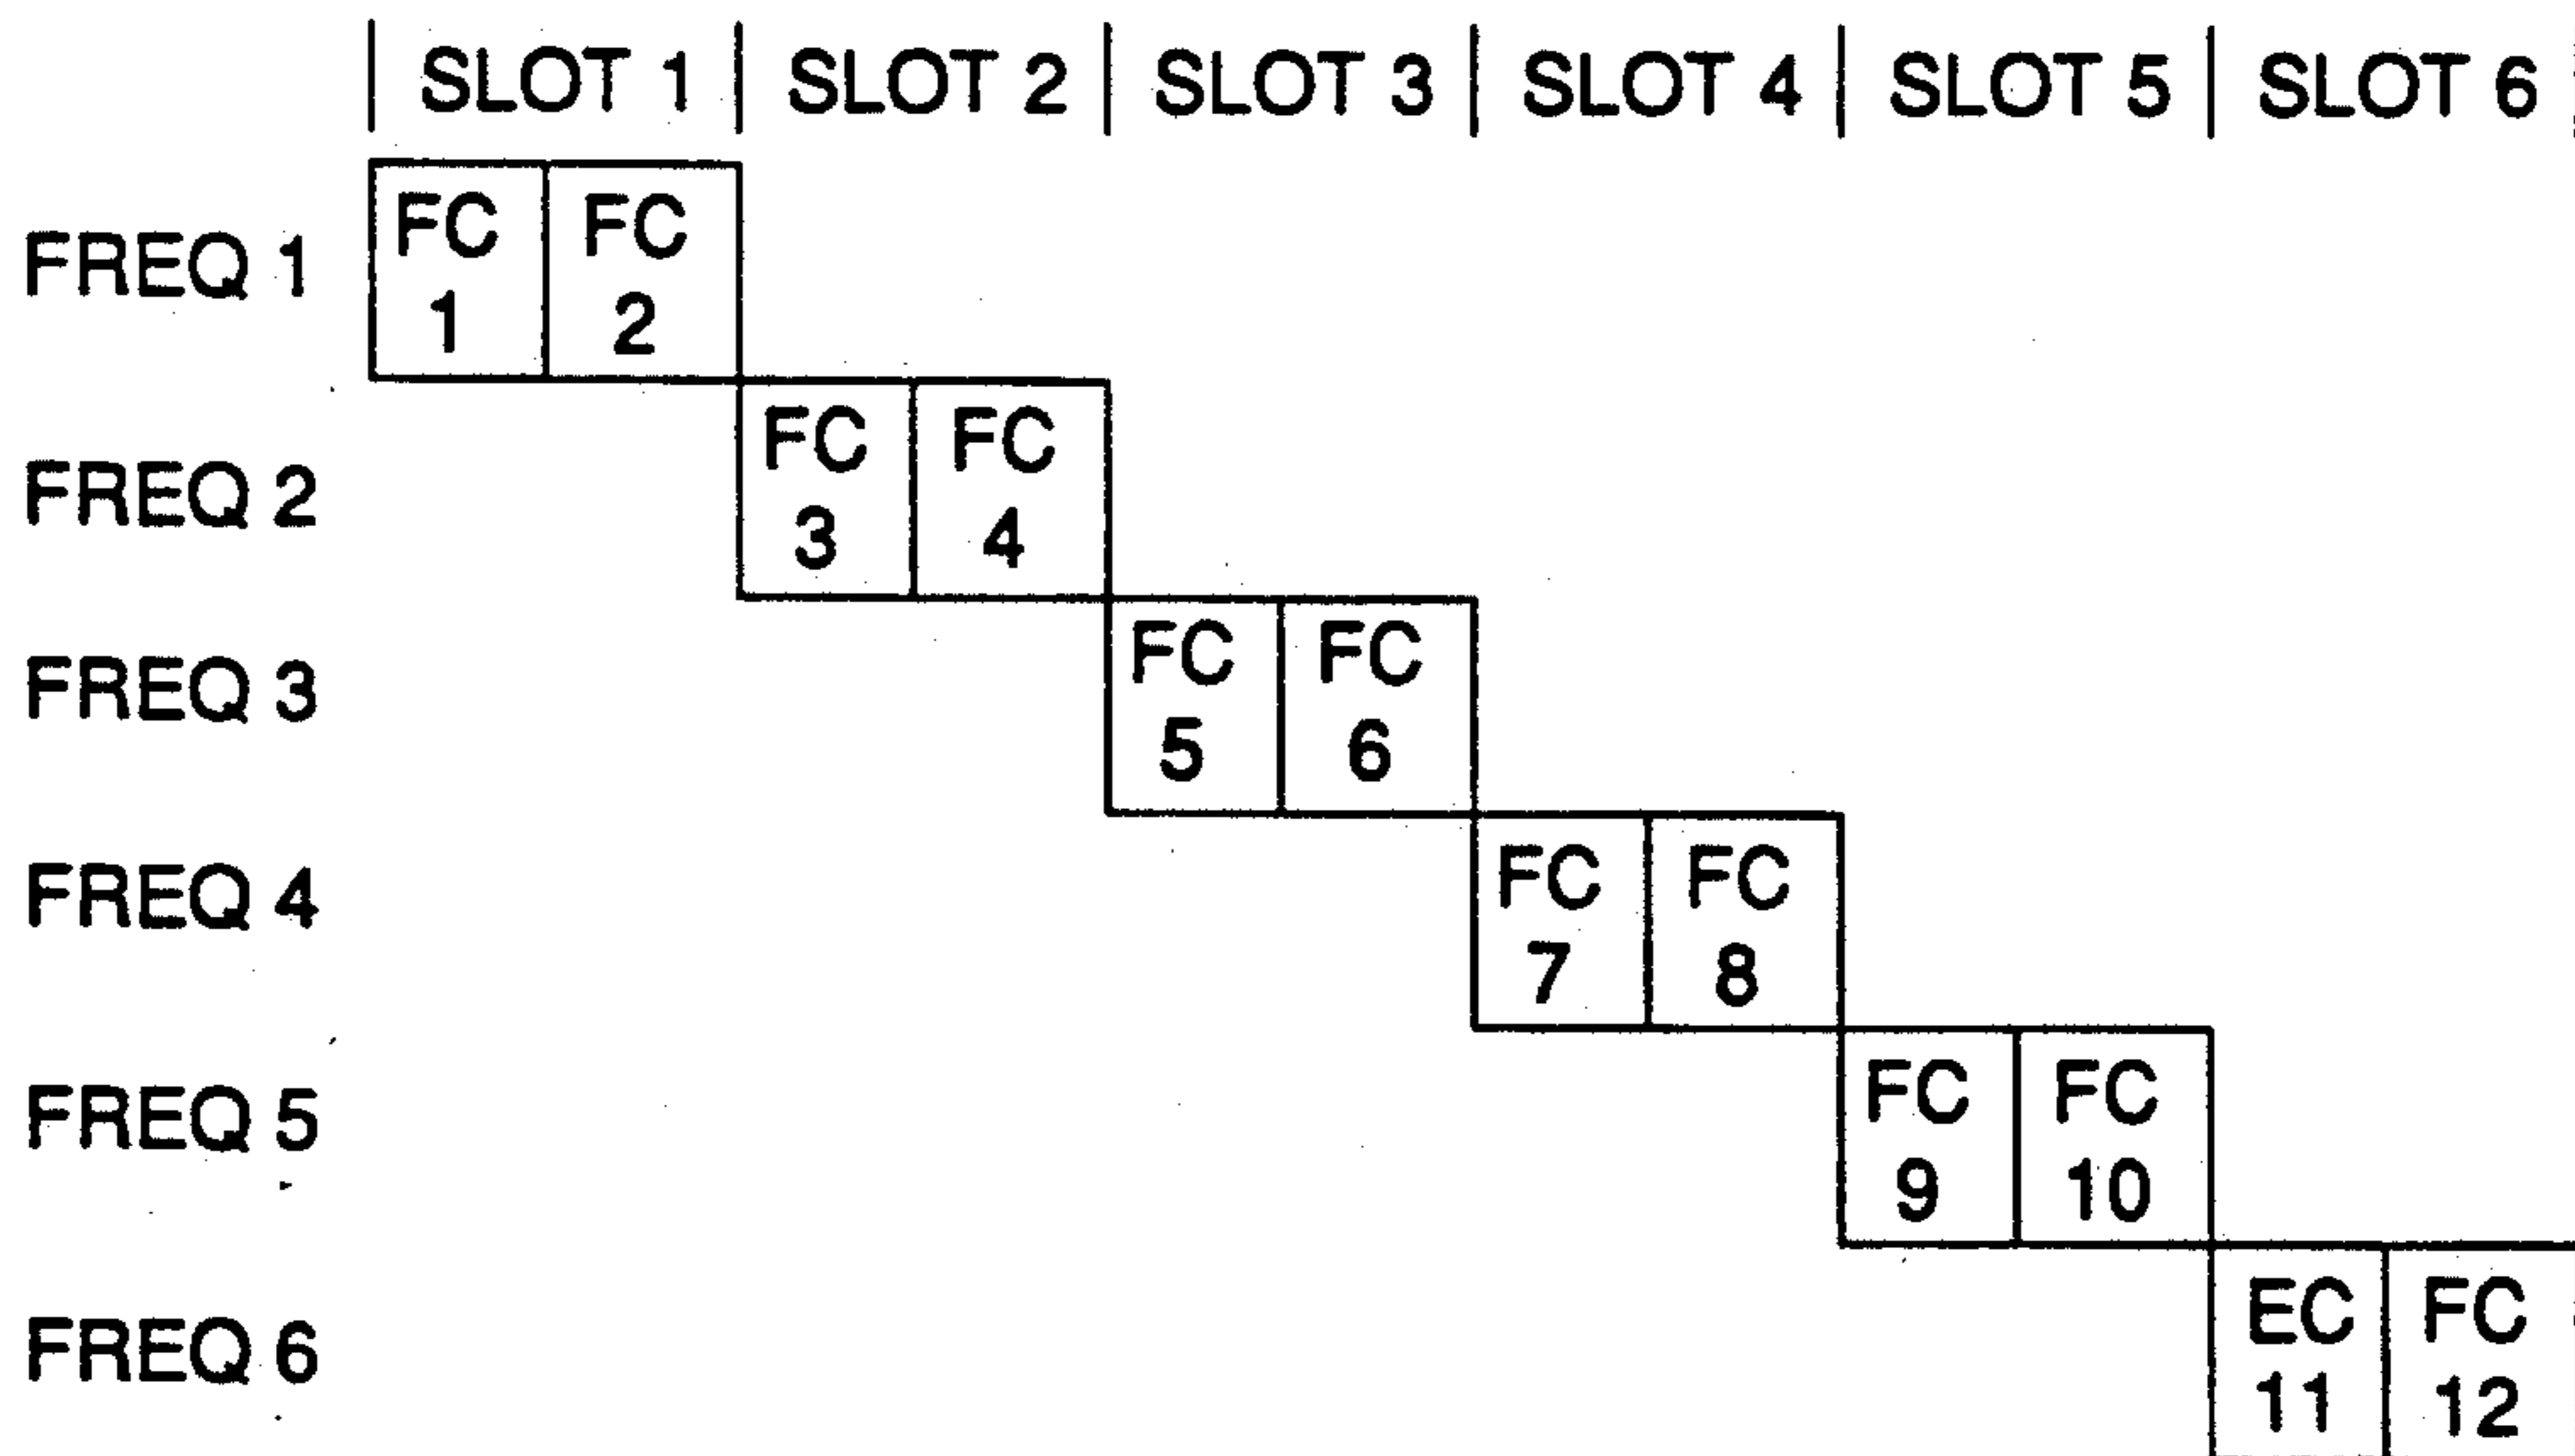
| | SLOT 1 | SLOT 2 | SLOT 3 | SLOT 4 | SLOT 5 | SLOT 6 |
|---|---|---|---|---|---|---|
| FREQ 1 | FC 1 FC 2 | | | | | |
| FREQ 2 | | FC 3 FC 4 | | | | |
| FREQ 3 | | | FC 5 FC 6 | | | |
| FREQ 4 | | | | FC 7 FC 8 | | |
| FREQ 5 | | | | | FC 9 FC 10 | |
| FREQ 6 | | | | | | EC 11 FC 12 |